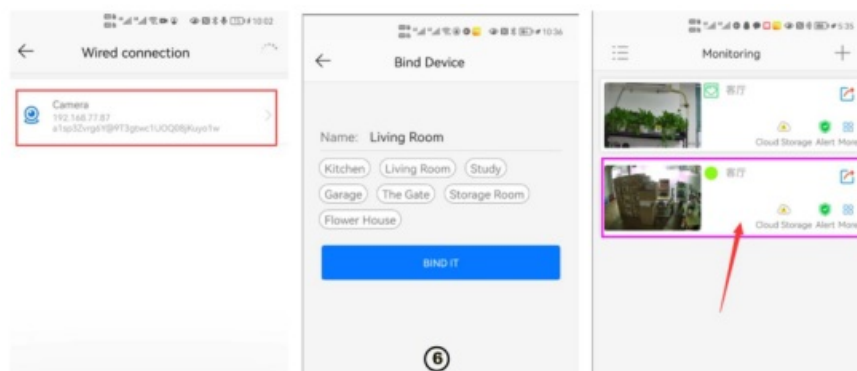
10:02

Wired connection

Camera
192.168.77.87
a1sp3Zvrg6Y@9T3gbwc1UOQ08jKuyo1w

10:36

Bind Device

Name: Living Room

Kitchen
Living Room
Study
Garage
The Gate
Storage Room
Flower House

BIND IT

⑥

5:35

Monitoring

客厅

Cloud Storage Alert More

客厅

Cloud Storage Alert More